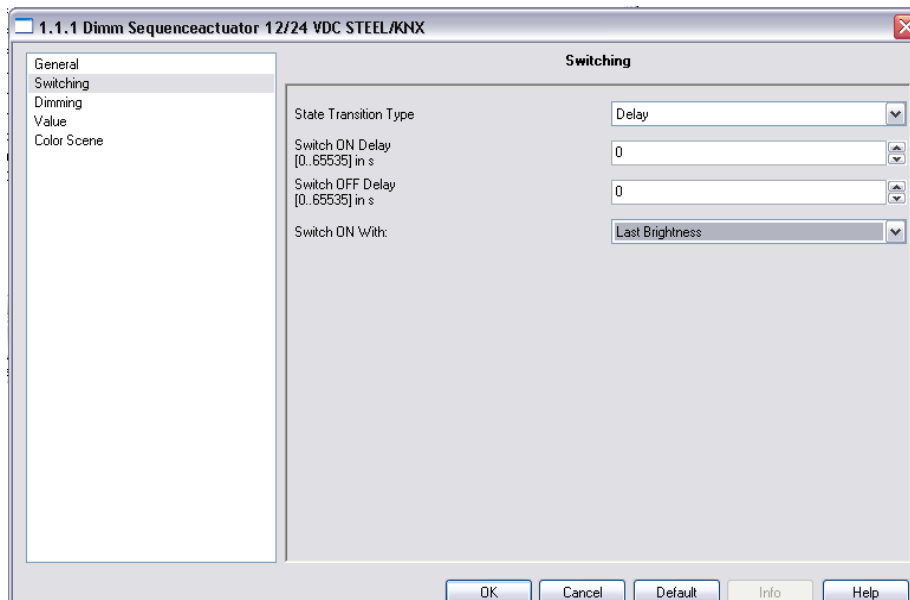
1.1.1 Dimm Sequenceactuator 12/24 VDC STEEL/KNX

General
Switching
Dimming
Value
Color Scene

Switching

State Transition Type
Delay

Switch ON Delay [0..65535] in s
0

Switch OFF Delay [0..65535] in s
0

Switch ON With:
Last Brightness

OK
Cancel
Default
Info
Help